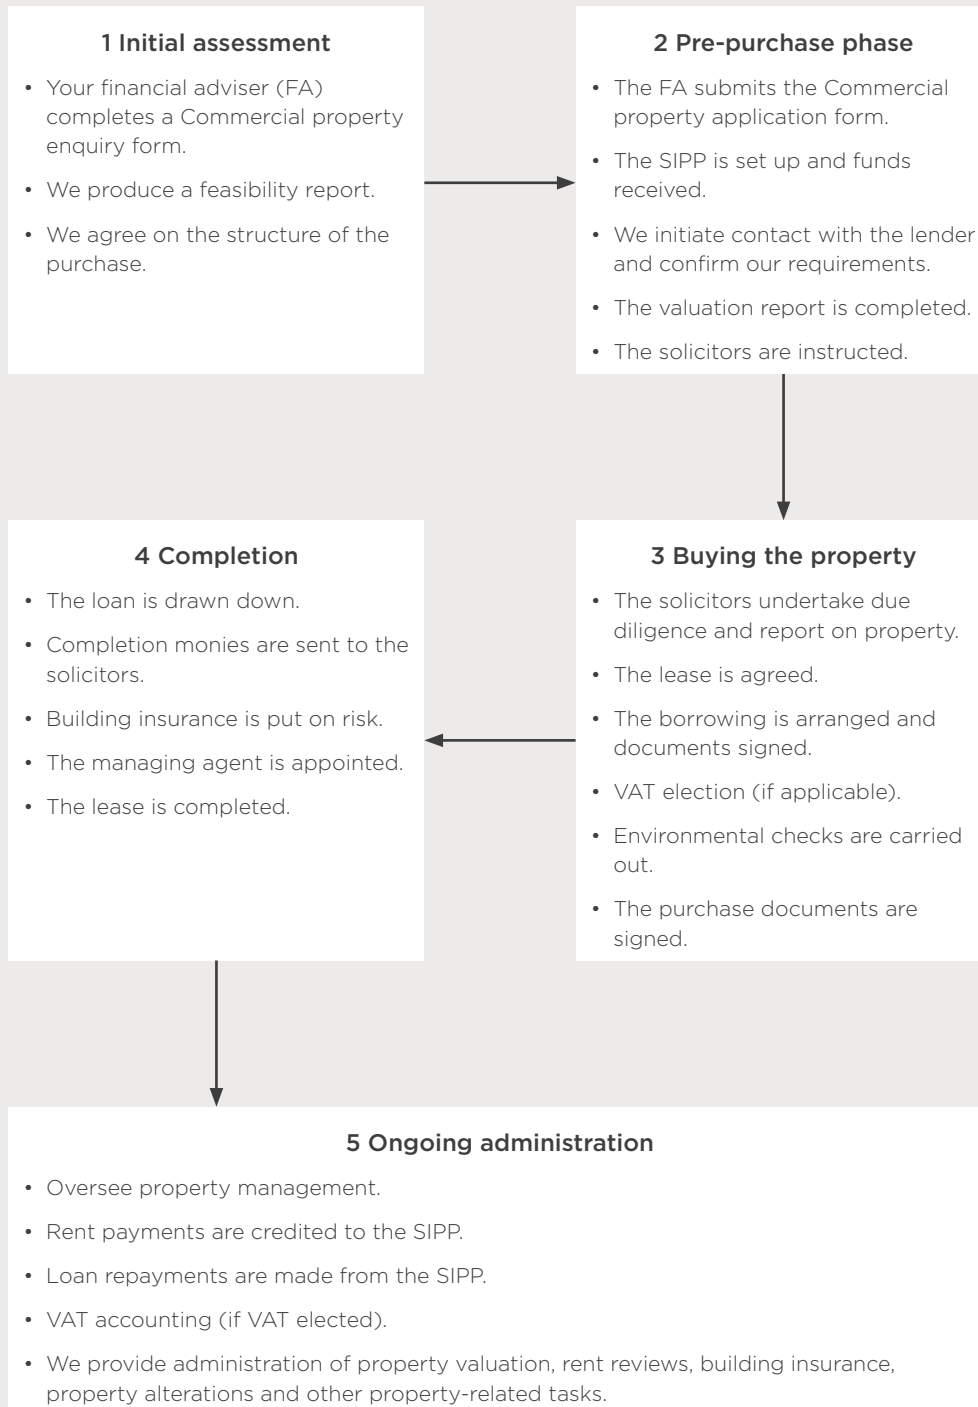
1 Initial assessment

• Your financial adviser (FA) completes a Commercial property enquiry form.

• We produce a feasibility report.

• We agree on the structure of the purchase.

2 Pre-purchase phase

• The FA submits the Commercial property application form.

• The SIPP is set up and funds received.

• We initiate contact with the lender and confirm our requirements.

• The valuation report is completed.

• The solicitors are instructed.

3 Buying the property

• The solicitors undertake due diligence and report on property.

• The lease is agreed.

• The borrowing is arranged and documents signed.

• VAT election (if applicable).

• Environmental checks are carried out.

• The purchase documents are signed.

4 Completion

• The loan is drawn down.

• Completion monies are sent to the solicitors.

• Building insurance is put on risk.

• The managing agent is appointed.

• The lease is completed.

5 Ongoing administration

• Oversee property management.

• Rent payments are credited to the SIPP.

• Loan repayments are made from the SIPP.

• VAT accounting (if VAT elected).

• We provide administration of property valuation, rent reviews, building insurance, property alterations and other property-related tasks.